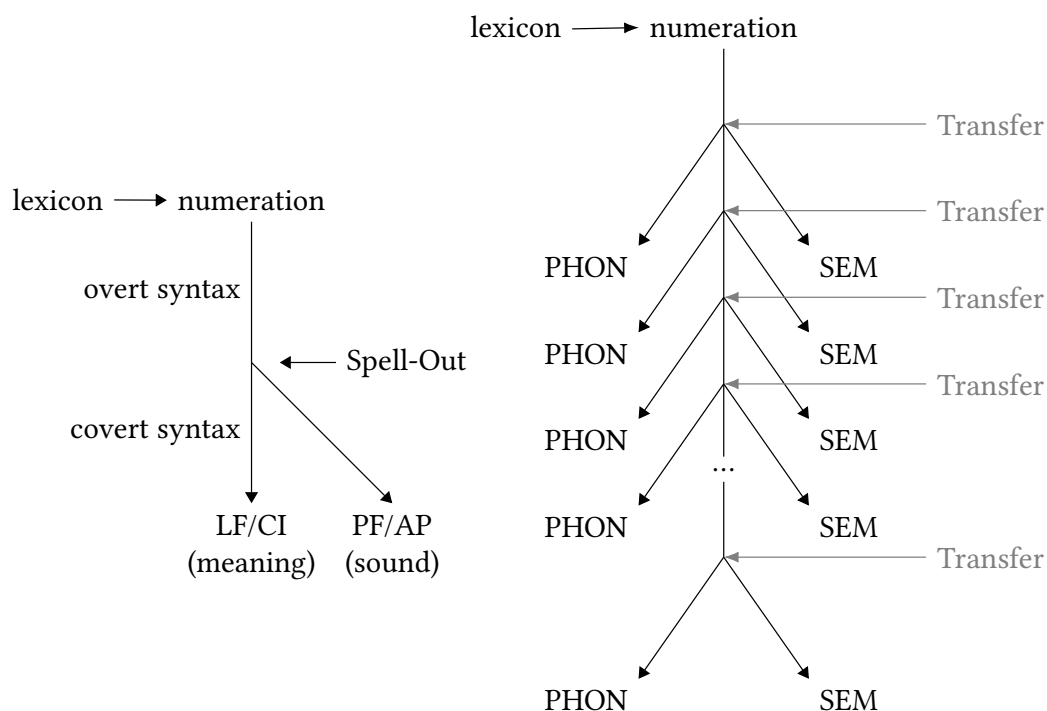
lexicon → numeration

overt syntax

Spell-Out

covert syntax

LF/CI (meaning)

PF/AP (sound)

lexicon → numeration

Transfer

PHON SEM

Transfer

PHON SEM

Transfer

PHON SEM

Transfer

...

PHON SEM

Transfer

PHON SEM